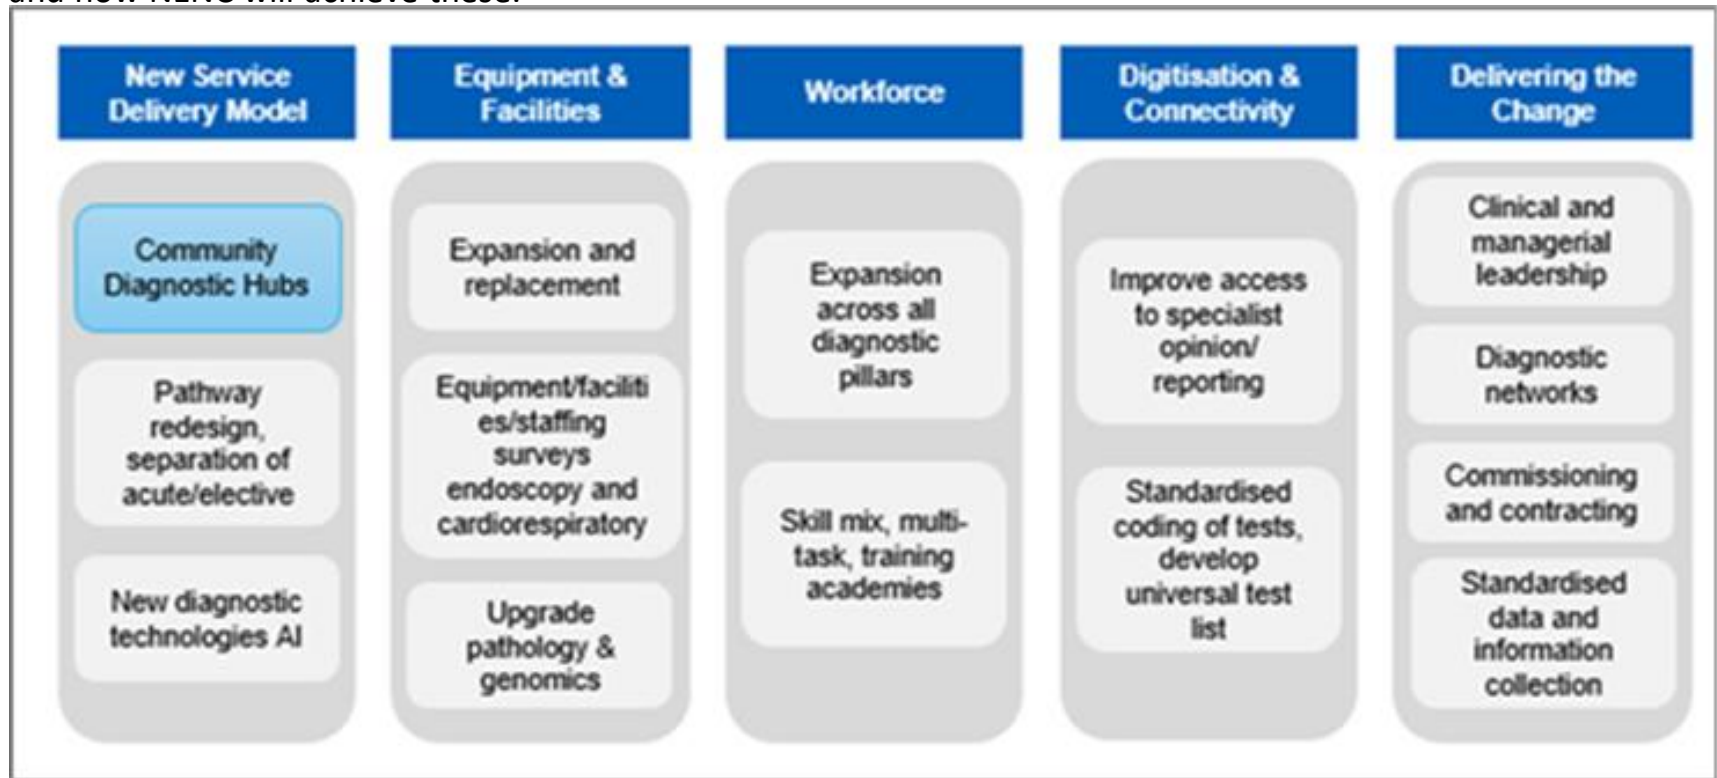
New Service Delivery Model

Community Diagnostic Hubs

Pathway redesign, separation of acute/elective

New diagnostic technologies AI

Equipment & Facilities

Expansion and replacement

Equipment/facilities/staffing surveys endoscopy and cardiorespiratory

Upgrade pathology & genomics

Workforce

Expansion across all diagnostic pillars

Skill mix, multi-task, training academies

Digitisation & Connectivity

Improve access to specialist opinion/ reporting

Standardised coding of tests, develop universal test list

Delivering the Change

Clinical and managerial leadership

Diagnostic networks

Commissioning and contracting

Standardised data and information collection